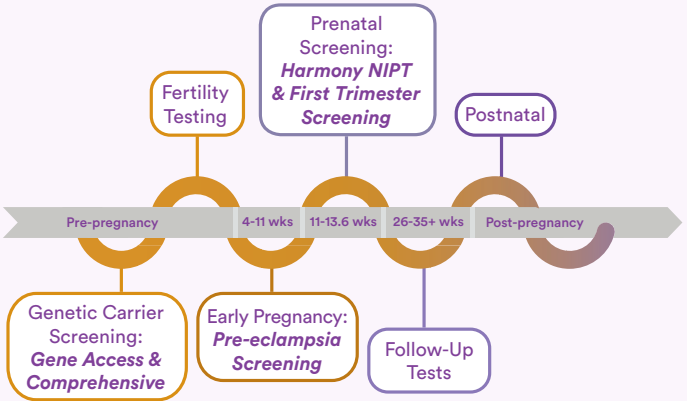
Prenatal Screening: *Harmony NIPT & First Trimester Screening*

Fertility Testing

Postnatal

Pre-pregnancy

4-11 wks

11-13.6 wks

26-35+ wks

Post-pregnancy

Genetic Carrier Screening: *Gene Access & Comprehensive*

Early Pregnancy: *Pre-eclampsia Screening*

Follow-Up Tests